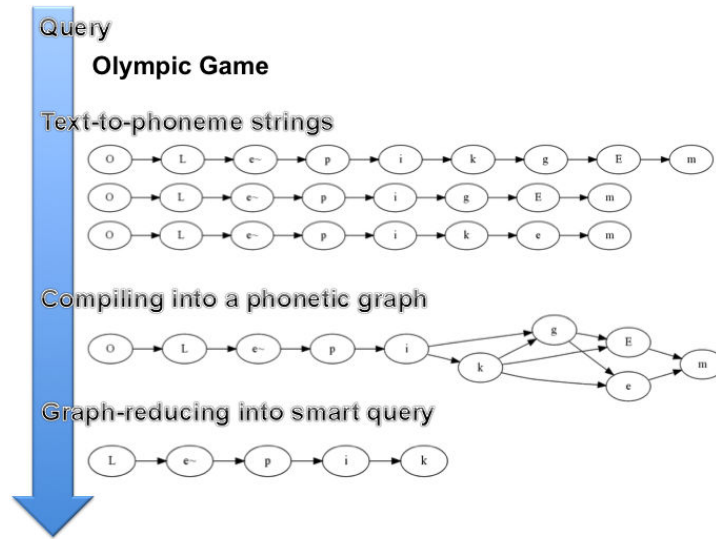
Query

Olympic Game

Text-to-phoneme strings

O L e~ p i k g E m

O L e~ p i g E m

O L e~ p i k e m

Compiling into a phonetic graph

O L e~ p i g k E e m

Graph-reducing into smart query

L e~ p i k